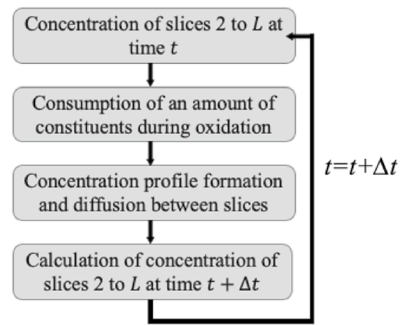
Concentration of slices 2 to $L$ at time $t$

Consumption of an amount of constituents during oxidation

Concentration profile formation and diffusion between slices

Calculation of concentration of slices 2 to $L$ at time $t + \Delta t$

$t=t+\Delta t$